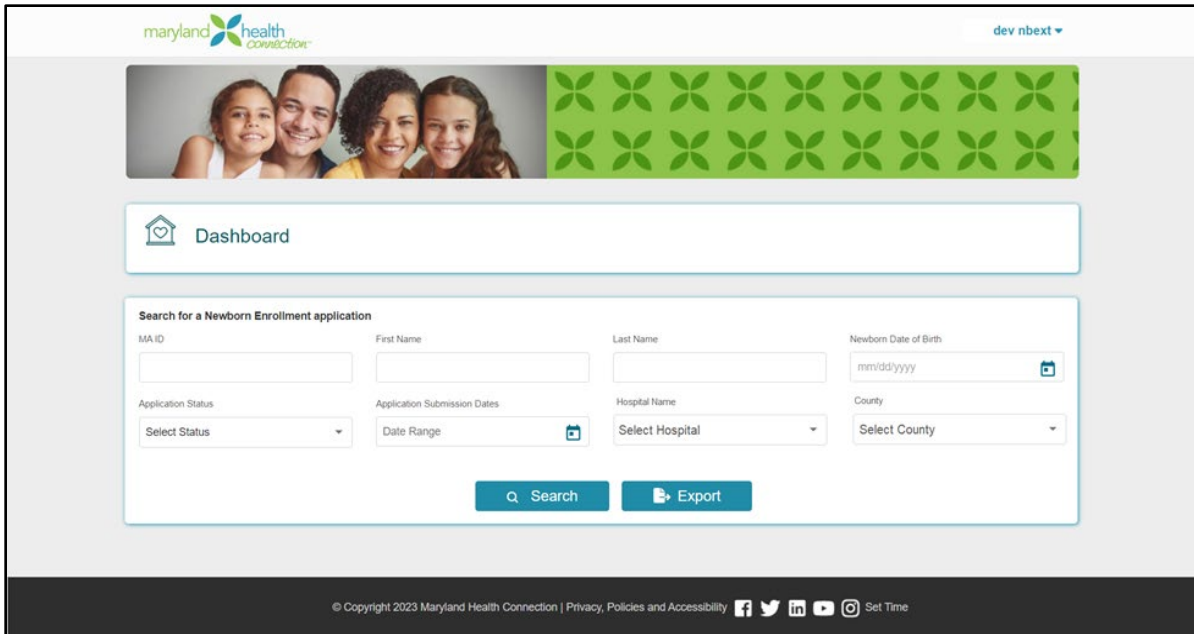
maryland health connection

dev nbext

Dashboard

Search for a Newborn Enrollment application

MA ID

First Name

Last Name

Newborn Date of Birth

mm/dd/yyyy

Application Status

Select Status

Application Submission Dates

Date Range

Hospital Name

Select Hospital

County

Select County

Search

Export

© Copyright 2023 Maryland Health Connection | Privacy, Policies and Accessibility Set Time